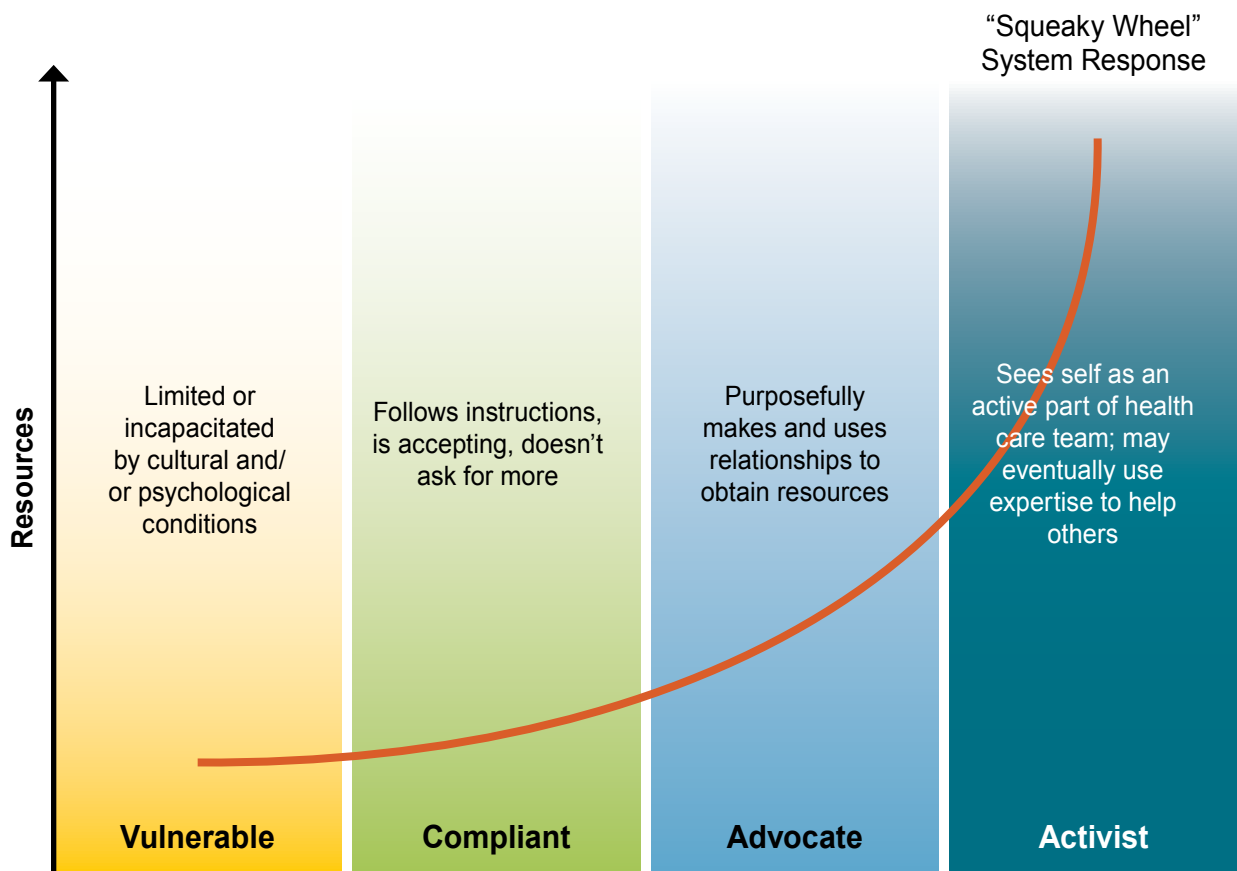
"Squeaky Wheel" System Response

Resources

Limited or incapacitated by cultural and/ or psychological conditions

Follows instructions, is accepting, doesn't ask for more

Purposefully makes and uses relationships to obtain resources

Sees self as an active part of health care team; may eventually use expertise to help others

Vulnerable

Compliant

Advocate

Activist